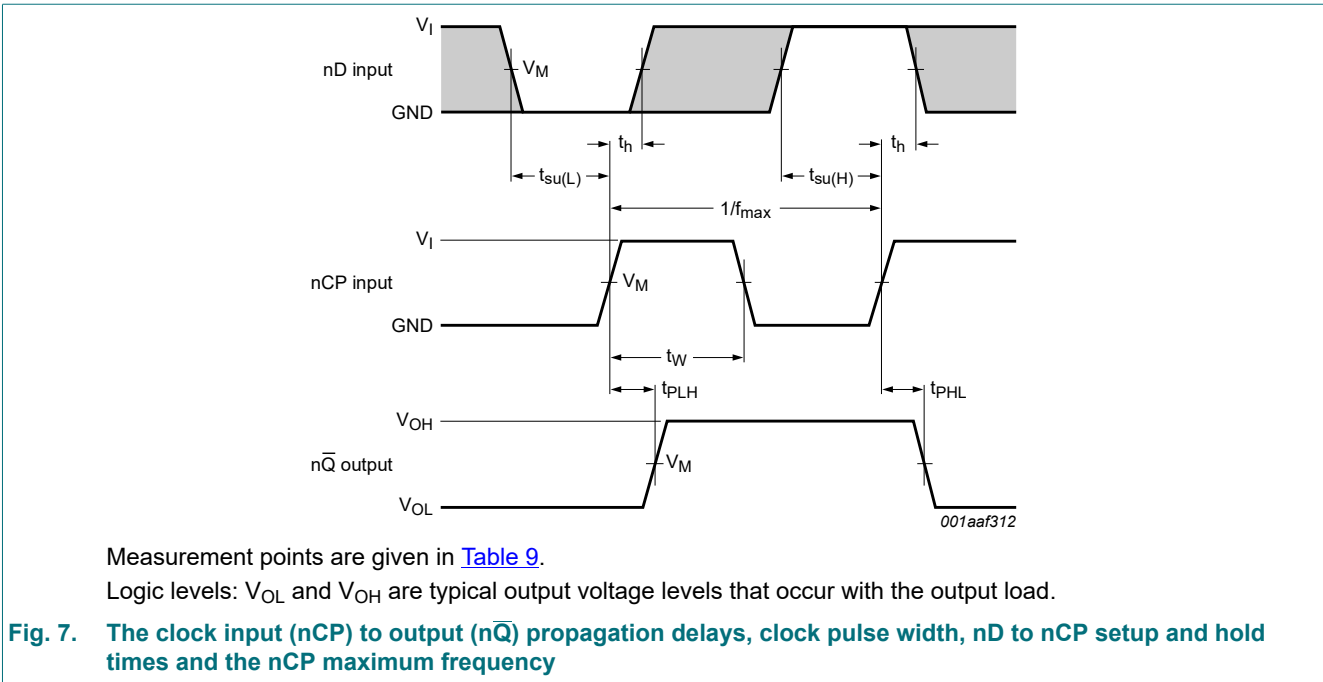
$V_I$
nD input
$V_M$
GND
$t_h$
$t_h$
$t_{su(L)}$
$t_{su(H)}$
$1/f_{max}$
$V_I$
nCP input
$V_M$
GND
$t_W$
$t_{PLH}$
$t_{PHL}$
$V_{OH}$
$n\overline{Q}$ output
$V_M$
$V_{OL}$
001aaf312

Measurement points are given in Table 9.

Logic levels: $V_{OL}$ and $V_{OH}$ are typical output voltage levels that occur with the output load.

Fig. 7. The clock input (nCP) to output ($n\overline{Q}$) propagation delays, clock pulse width, nD to nCP setup and hold times and the nCP maximum frequency